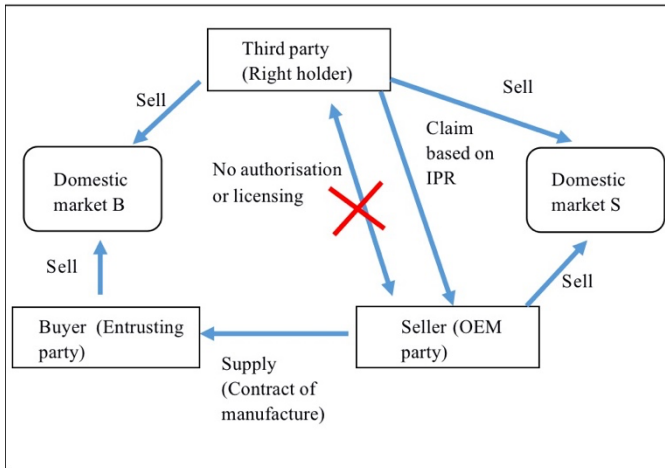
Third party (Right holder)

Sell

Sell

Claim based on IPR

Domestic market B

No authorisation or licensing

Domestic market S

Sell

Sell

Buyer (Entrusting party)

Seller (OEM party)

Supply (Contract of manufacture)